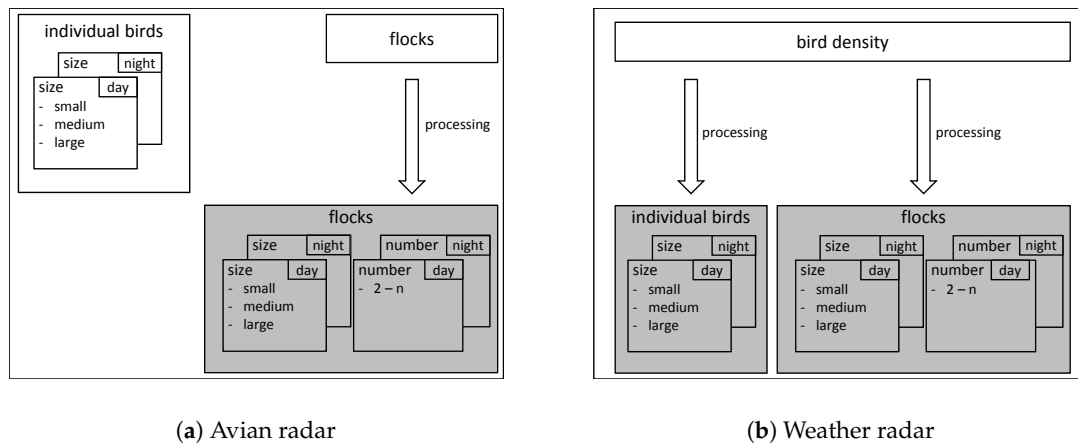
individual birds

size night

size day
- small
- medium
- large

flocks

processing

flocks

size night

size day
- small
- medium
- large

number night

number day
- 2 – n

(**a**) Avian radar

bird density

processing

processing

individual birds

size night

size day
- small
- medium
- large

flocks

size night

size day
- small
- medium
- large

number night

number day
- 2 – n

(**b**) Weather radar